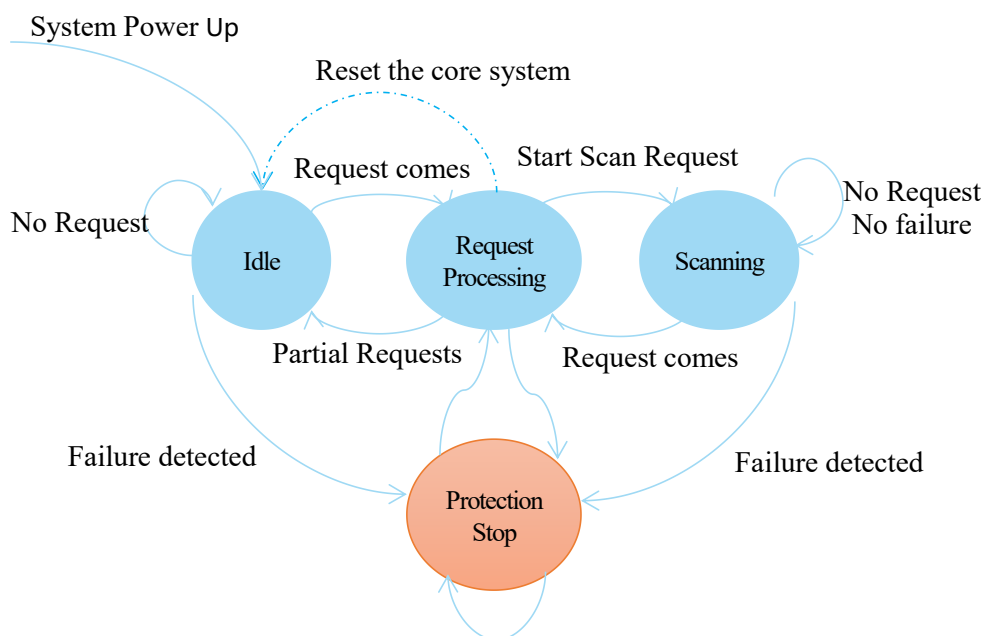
System Power Up

Reset the core system

Request comes

Start Scan Request

No Request

No Request
No failure

Idle

Request
Processing

Scanning

Partial Requests

Request comes

Failure detected

Failure detected

Protection
Stop